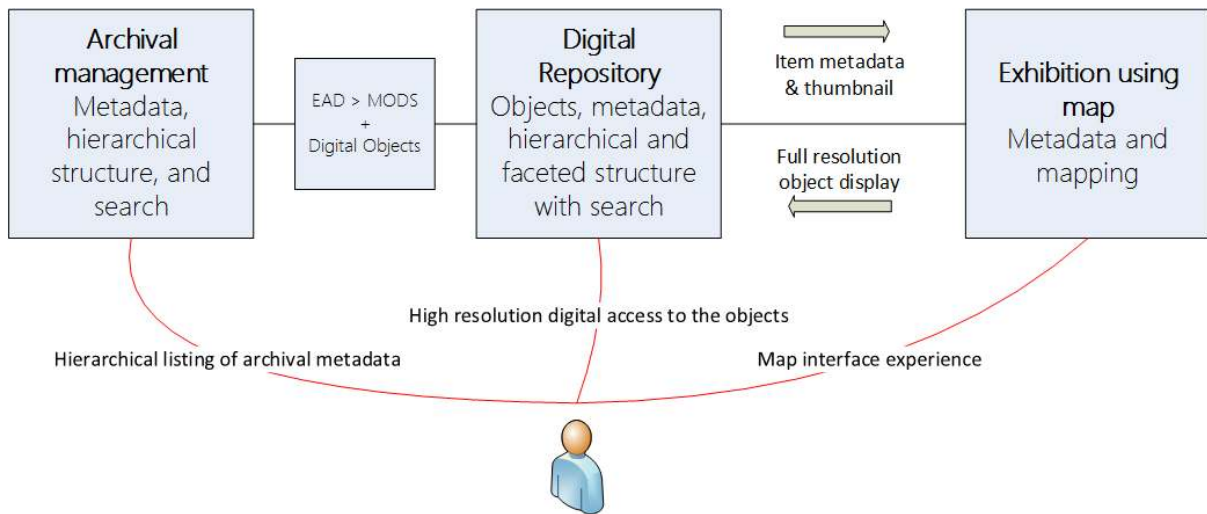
Archival management
Metadata, hierarchical structure, and search

EAD > MODS + Digital Objects

Digital Repository
Objects, metadata, hierarchical and faceted structure with search

Item metadata & thumbnail

Full resolution object display

Exhibition using map
Metadata and mapping

High resolution digital access to the objects

Hierarchical listing of archival metadata

Map interface experience